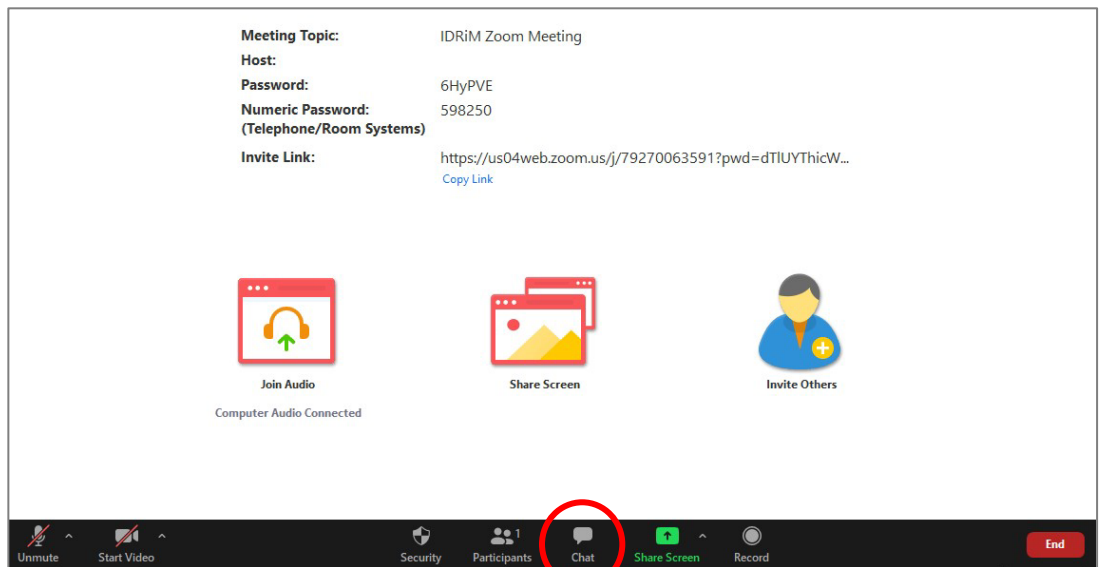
Meeting Topic: IDRiM Zoom Meeting
Host:
Password: 6HyPVE
Numeric Password: (Telephone/Room Systems) 598250
Invite Link: https://us04web.zoom.us/j/79270063591?pwd=dTlUYThicW...
Copy Link

Join Audio
Computer Audio Connected

Share Screen

Invite Others

Unmute
Start Video
Security
Participants 1
Chat
Share Screen
Record
End